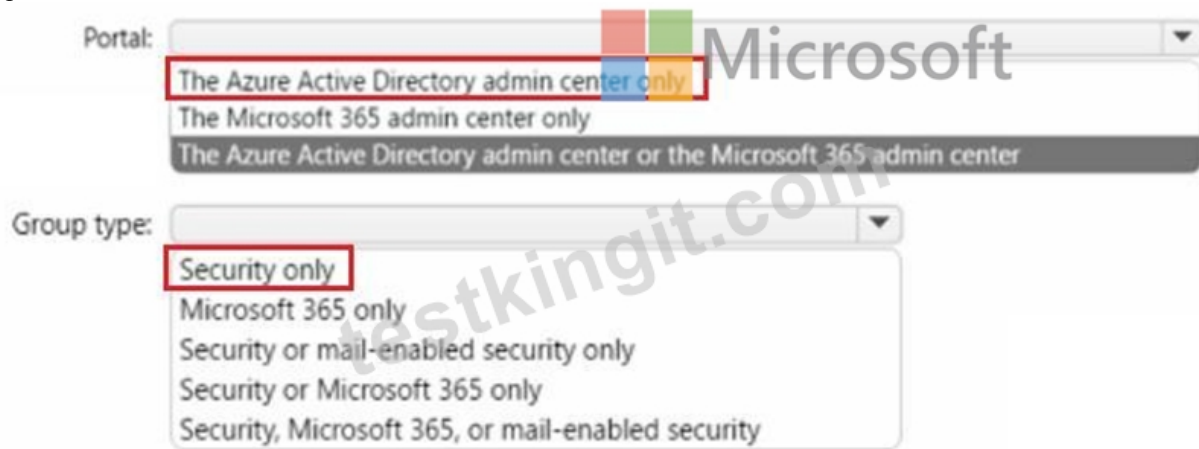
Portal:

The Azure Active Directory admin center only
The Microsoft 365 admin center only
The Azure Active Directory admin center or the Microsoft 365 admin center

Microsoft

Group type:

Security only
Microsoft 365 only
Security or mail-enabled security only
Security or Microsoft 365 only
Security, Microsoft 365, or mail-enabled security

testkingit.com